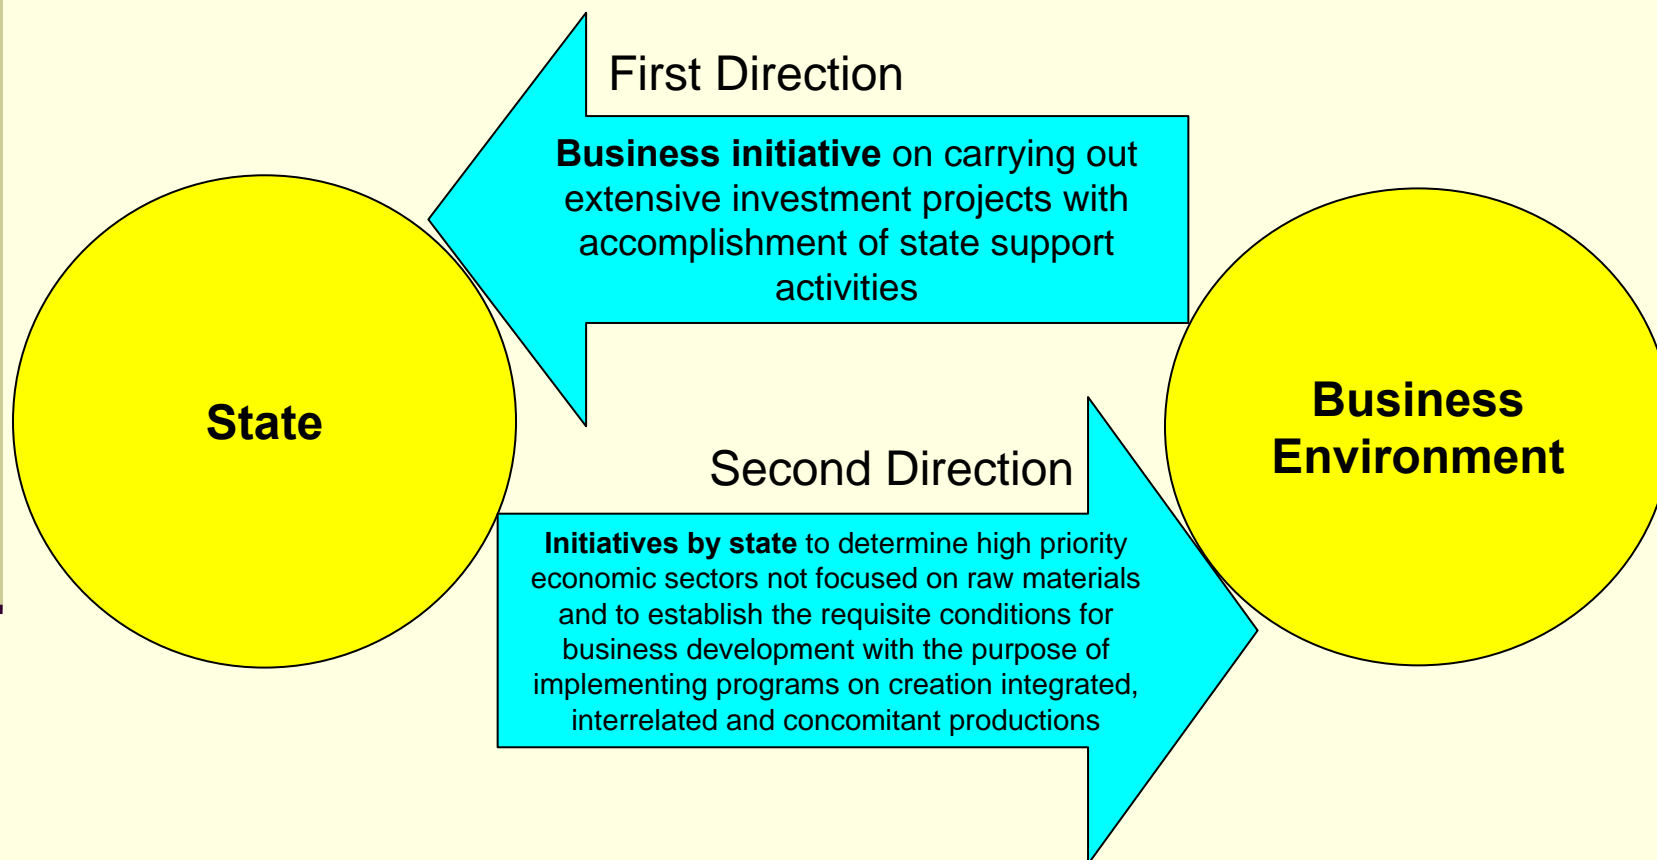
First Direction

Business initiative on carrying out extensive investment projects with accomplishment of state support activities

State

Business Environment

Second Direction

Initiatives by state to determine high priority economic sectors not focused on raw materials and to establish the requisite conditions for business development with the purpose of implementing programs on creation integrated, interrelated and concomitant productions